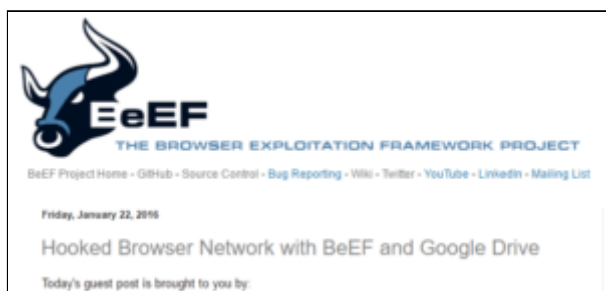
BeEF
THE BROWSER EXPLOITATION FRAMEWORK PROJECT

BeEF Project Home - GitHub - Source Control - Bug Reporting - Wiki - Twitter - YouTube - LinkedIn - Mailing List

Friday, January 22, 2016

Hooked Browser Network with BeEF and Google Drive

Today's guest post is brought to you by: